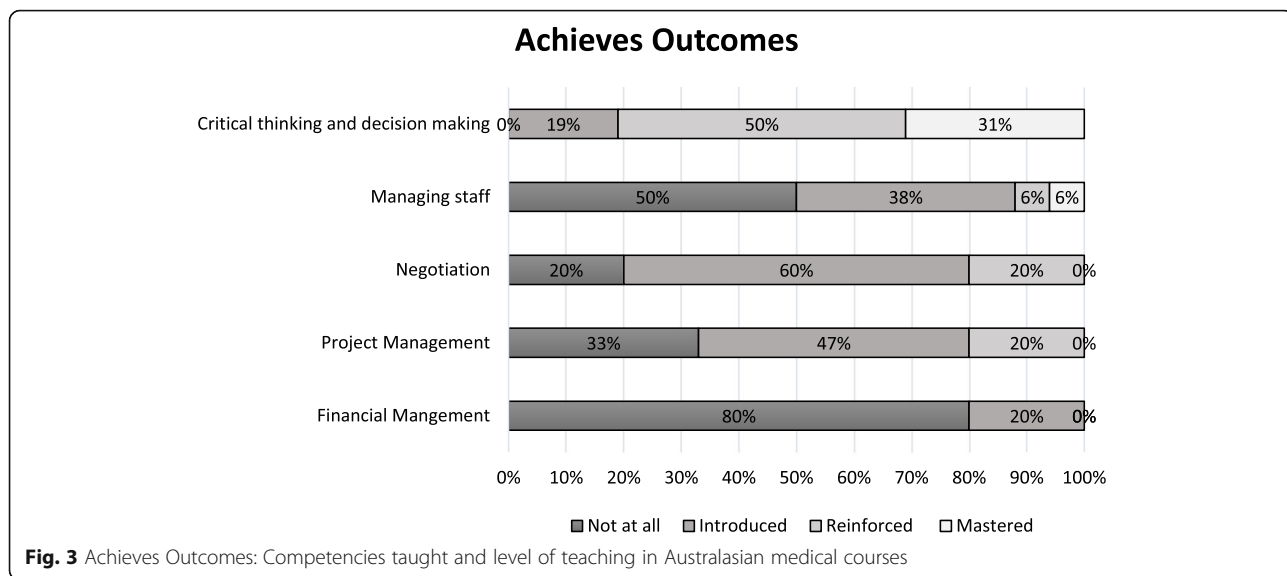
Achieves Outcomes

Critical thinking and decision making 0% 19% 50% 31%

Managing staff 50% 38% 6% 6%

Negotiation 20% 60% 20% 0%

Project Management 33% 47% 20% 0%

Financial Mangement 80% 20% 0%

0% 10% 20% 30% 40% 50% 60% 70% 80% 90% 100%

Not at all Introduced Reinforced Mastered

**Fig. 3** Achieves Outcomes: Competencies taught and level of teaching in Australasian medical courses